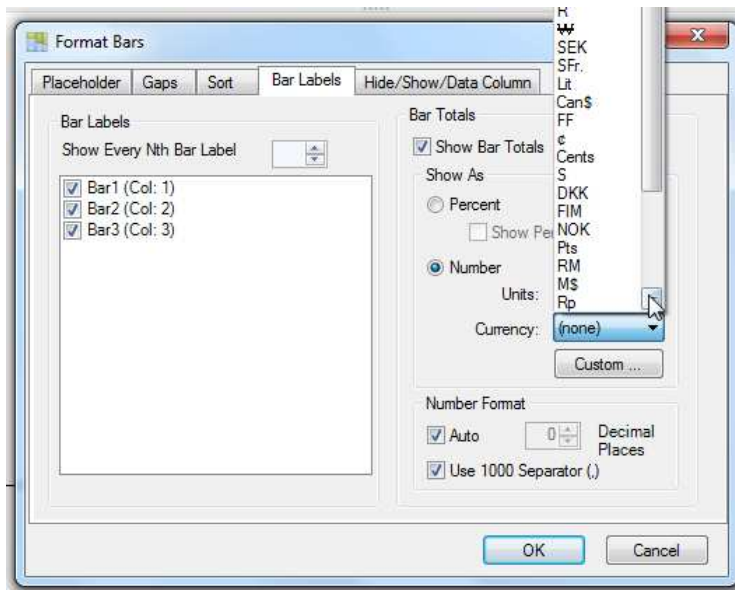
Format Bars

Placeholder | Gaps | Sort | Bar Labels | Hide/Show/Data Column

Bar Labels

Show Every Nth Bar Label

Bar1 (Col: 1)
Bar2 (Col: 2)
Bar3 (Col: 3)

Bar Totals

Show Bar Totals

Show As

Percent

Show Pe

Number

Units:

Currency: (none)

Custom ...

R
₩
SEK
SFr.
Lit
Can$
FF
¢
Cents
S
DKK
FIM
NOK
Pts
RM
M$
Rp

Number Format

Auto

0

Decimal Places

Use 1000 Separator (,)

OK

Cancel